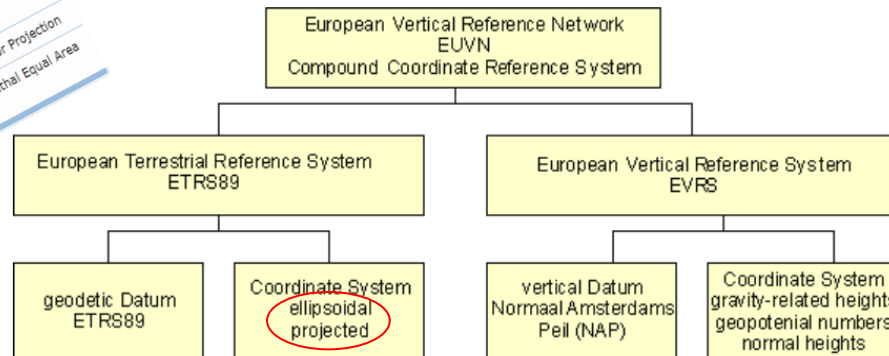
r Projection
thal Equal Area

European Vertical Reference Network
EUVN
Compound Coordinate Reference System

European Terrestrial Reference System
ETRS89

European Vertical Reference System
EVRS

geodetic Datum
ETRS89

Coordinate System
ellipsoidal
projected

vertical Datum
Normaal Amsterdams
Peil (NAP)

Coordinate System
gravity-related heights
geopotenial numbers
normal heights